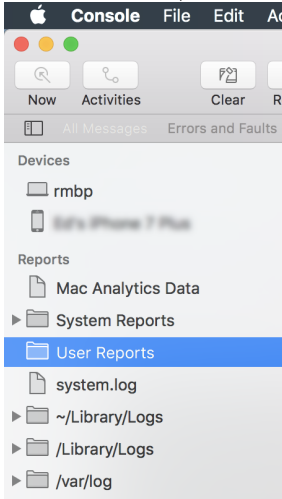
Console File Edit Ac

Now Activities Clear R

All Messages Errors and Faults

Devices

rmbp

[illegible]

Reports

Mac Analytics Data

System Reports

User Reports

system.log

~/Library/Logs

/Library/Logs

/var/log